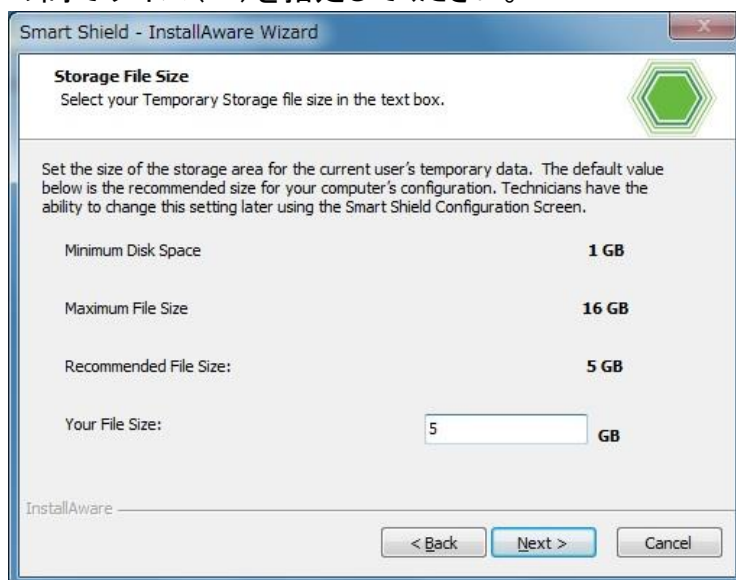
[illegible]

Smart Shield - InstallAware Wizard

Storage File Size
Select your Temporary Storage file size in the text box.

Set the size of the storage area for the current user's temporary data. The default value below is the recommended size for your computer's configuration. Technicians have the ability to change this setting later using the Smart Shield Configuration Screen.

Minimum Disk Space 1 GB

Maximum File Size 16 GB

Recommended File Size: 5 GB

Your File Size: 5 GB

InstallAware

< Back Next > Cancel